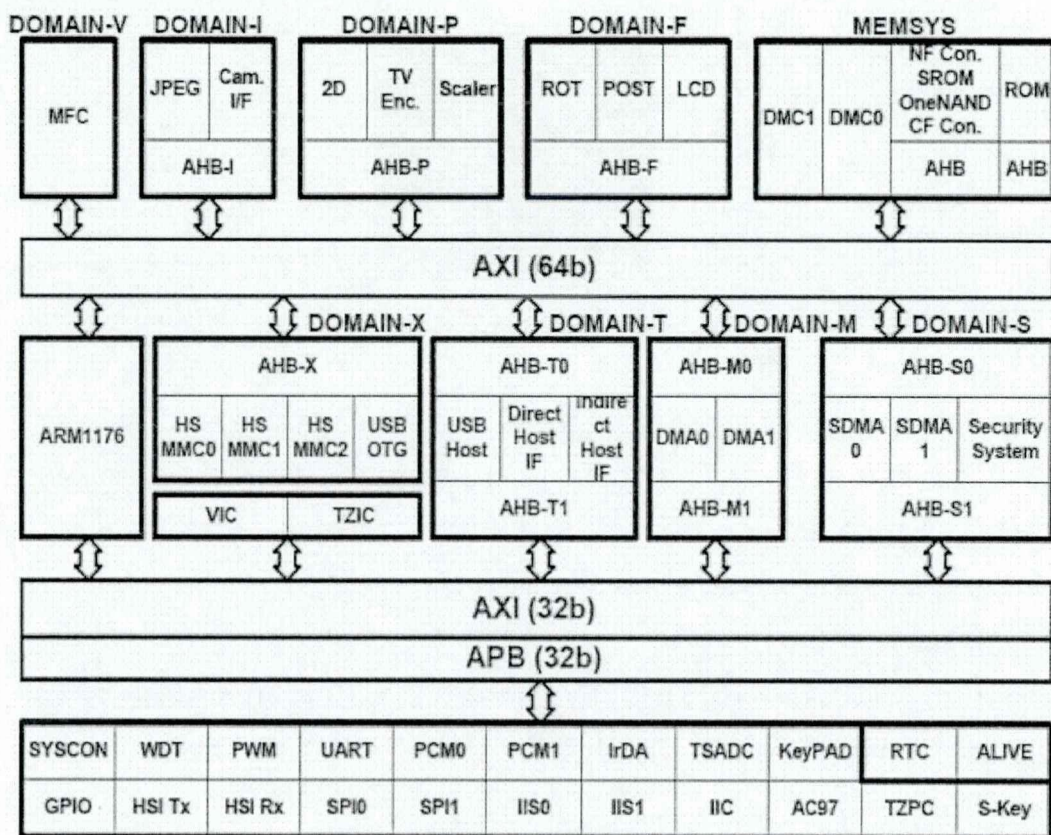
DOMAIN-V DOMAIN-I DOMAIN-P DOMAIN-F MEMSYS

MFC

JPEG Cam. I/F
AHB-I

2D TV Enc. Scaler
AHB-P

ROT POST LCD
AHB-F

DMC1 DMC0 NF Con. SROM OneNAND CF Con. ROM
AHB AHB

AXI (64b)

DOMAIN-X DOMAIN-T DOMAIN-M DOMAIN-S

ARM1176

AHB-X
HS MMC0 HS MMC1 HS MMC2 USB OTG

VIC TZIC

AHB-T0
USB Host Direct Host IF Indirect Host IF
AHB-T1

AHB-M0
DMA0 DMA1
AHB-M1

AHB-S0
SDMA 0 SDMA 1 Security System
AHB-S1

AXI (32b)
APB (32b)

| SYSCON | WDT | PWM | UART | PCM0 | PCM1 | IrDA | TSADC | KeyPAD | RTC | ALIVE |
|---|---|---|---|---|---|---|---|---|---|---|
| GPIO | HSI Tx | HSI Rx | SPI0 | SPI1 | IIS0 | IIS1 | IIC | AC97 | TZPC | S-Key |